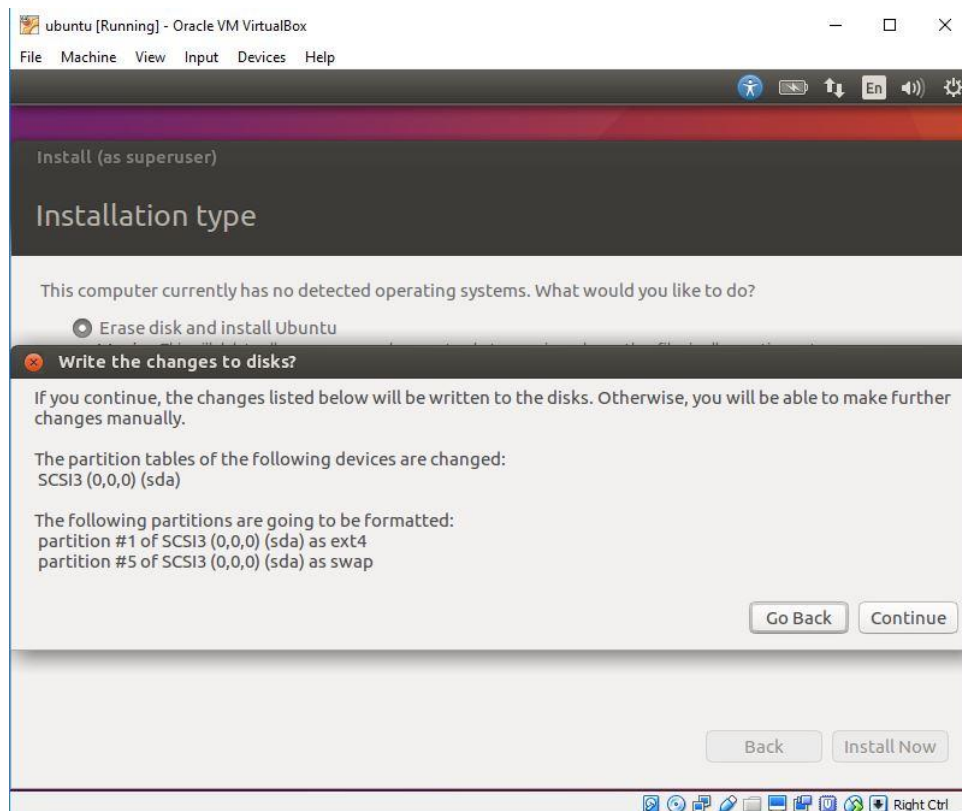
ubuntu [Running] - Oracle VM VirtualBox

File Machine View Input Devices Help

En

Install (as superuser)

Installation type

This computer currently has no detected operating systems. What would you like to do?

Erase disk and install Ubuntu

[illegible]

Write the changes to disks?

If you continue, the changes listed below will be written to the disks. Otherwise, you will be able to make further changes manually.

The partition tables of the following devices are changed:
SCSI3 (0,0,0) (sda)

The following partitions are going to be formatted:
partition #1 of SCSI3 (0,0,0) (sda) as ext4
partition #5 of SCSI3 (0,0,0) (sda) as swap

Go Back Continue

Back Install Now

Right Ctrl